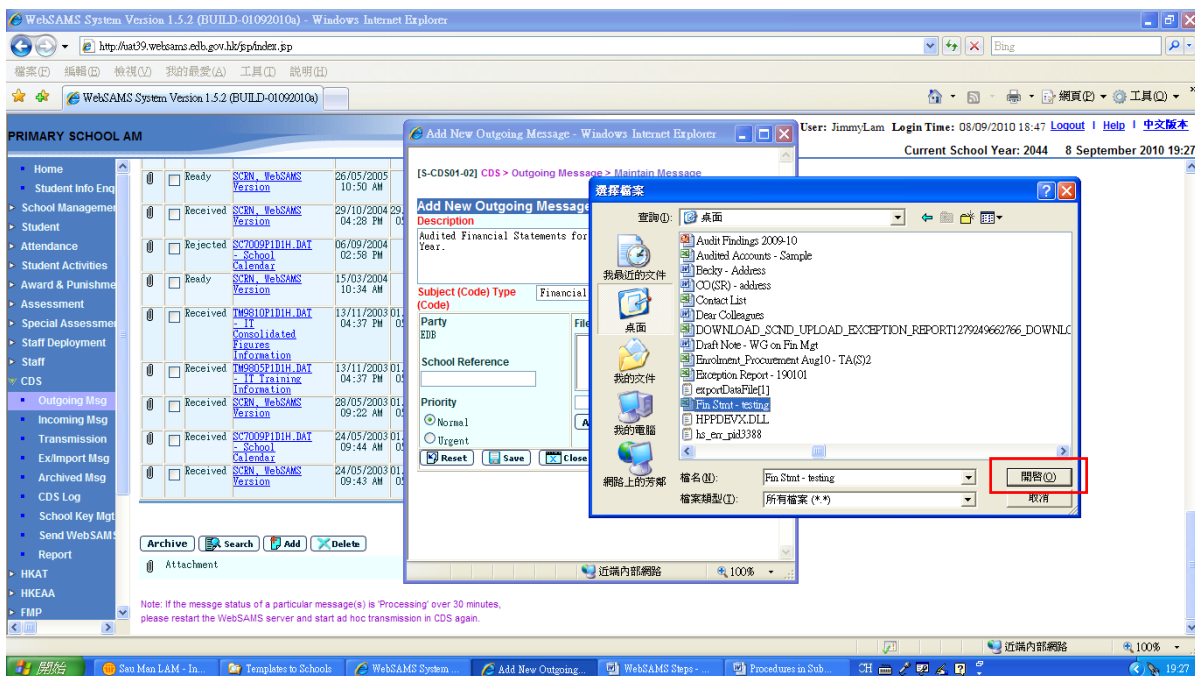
WebSAMS System Version 1.5.2 (BUILD-01092010a) - Windows Internet Explorer

http://uat39.websams.edb.gov.hk/jsp/index.jsp

Bing

檔案(F) 編輯(E) 檢視(V) 我的最愛(A) 工具(T) 說明(H)

WebSAMS System Version 1.5.2 (BUILD-01092010a)

網頁(P) 工具(O)

PRIMARY SCHOOL AM

User: JimmyLam Login Time: 08/09/2010 18:47 Logout | Help | 中文版本

Current School Year: 2044 8 September 2010 19:27

Home
Student Info Enq
School Manageme
Student
Attendance
Student Activities
Award & Punishme
Assessment
Special Assessme
Staff Deployment
Staff
CDS
Outgoing Msg
Incoming Msg
Transmission
Ex/Import Msg
Archived Msg
CDS Log
School Key Mgt
Send WebSAMS
Report
HKAT
HKEAA
FMP

| | | Status | File | Date |
|---|---|---|---|---|
| | | Ready | SCRN, WebSAMS Version | 26/05/2005 10:50 AM |
| | | Received | SCRN, WebSAMS Version | 29/10/2004 04:28 PM |
| | | Rejected | SC7009P1D1H.DAT - School Calendar | 06/09/2004 02:58 PM |
| | | Ready | SCRN, WebSAMS Version | 15/03/2004 10:34 AM |
| | | Received | TM9810P1D1H.DAT - IT Consolidated Figures Information | 13/11/2003 04:37 PM |
| | | Received | TM9805P1D1H.DAT - IT Training Information | 13/11/2003 04:37 PM |
| | | Received | SCRN, WebSAMS Version | 28/05/2003 09:22 AM |
| | | Received | SC7009P1D1H.DAT - School Calendar | 24/05/2003 09:44 AM |
| | | Received | SCRN, WebSAMS Version | 24/05/2003 09:43 AM |

Archive Search Add Delete

Attachment

Note: If the messge status of a particular message(s) is 'Processing' over 30 minutes, please restart the WebSAMS server and start ad hoc transmission in CDS again.

Add New Outgoing Message - Windows Internet Explorer

[S-CDS01-02] CDS > Outgoing Message > Maintain Message

Add New Outgoing Message
Description
Audited Financial Statements for Year.

Subject (Code) Type (Code)
Financial

Party
EDB
File

School Reference

Priority
Normal
Urgent

Reset Save Close

近端內部網路 100%

選擇檔案

查詢(I): 桌面

我最近的文件
桌面
我的文件
我的電腦
網路上的芳鄰

Audit Findings 2009-10
Audited Accounts - Sample
Becky - Address
CO(SR) - address
Contact List
Dear Colleagues
DOWNLOAD_SCND_UPLOAD_EXCEPTION_REPORT1279249662766_DOWNLO
Draft Note - WG on Fin Mgt
Enrolment_Procurement Aug10 - TA(S)2
Exception Report - 190101
exportDataFile[1]
Fin Stmt - testing
HPPDEVX.DLL
hs_err_pid3388

檔名(N): Fin Stmt - testing
檔案類型(T): 所有檔案 (*.*)

開啟(O)
取消

近端內部網路 100%

開始 Sau Man LAM - In... Templates to Schools WebSAMS System ... Add New Outgoing... WebSAMS Steps - ... Procedures in Sub... CH 19:27